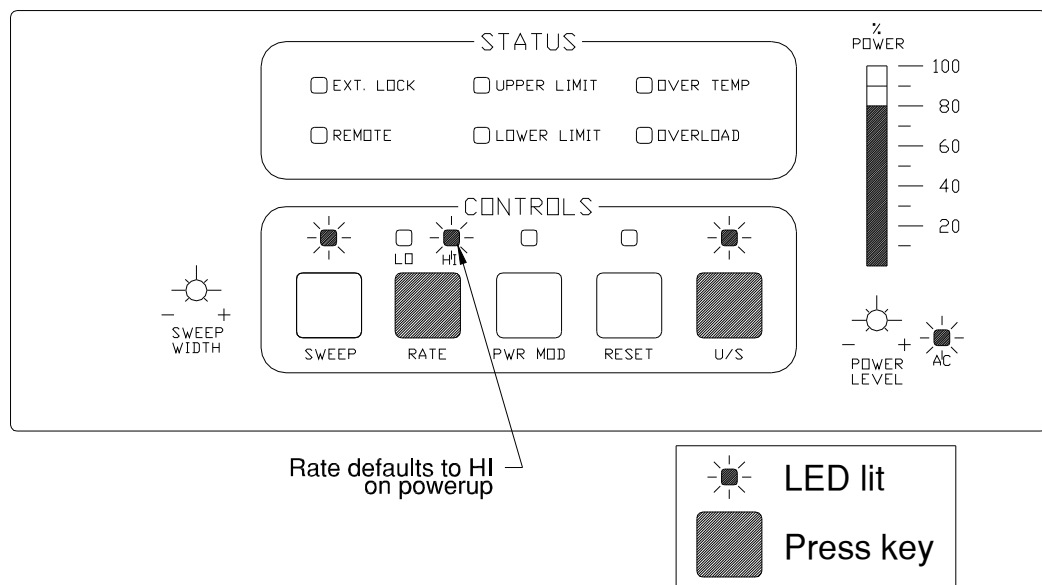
STATUS

EXT. LOCK
UPPER LIMIT
OVER TEMP
REMOTE
LOWER LIMIT
OVERLOAD

%
POWER
100
80
60
40
20

CONTROLS

LO HI

SWEEP
RATE
PWR MOD
RESET
U/S

− +
SWEEP
WIDTH

− +
POWER
LEVEL
AC

Rate defaults to HI on powerup

LED lit
Press key